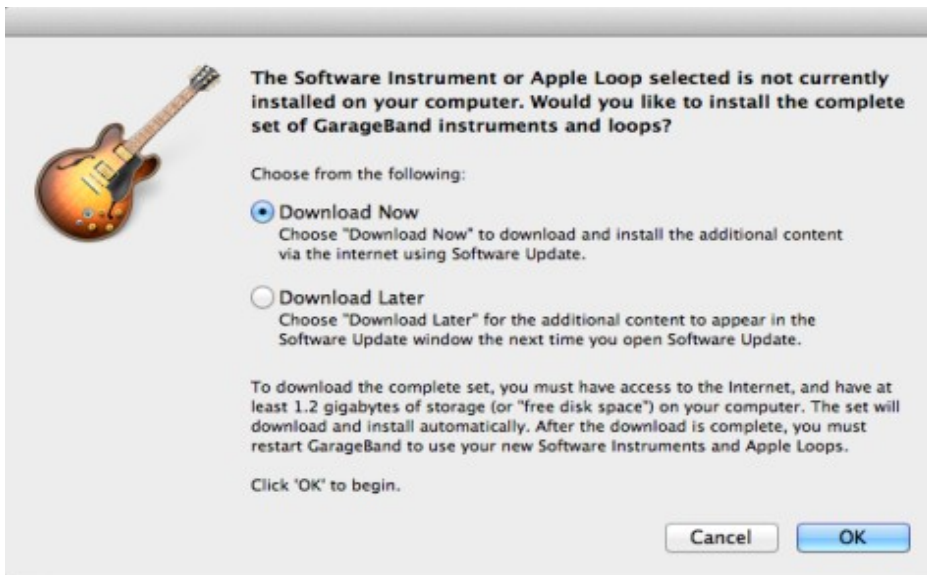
The Software Instrument or Apple Loop selected is not currently installed on your computer. Would you like to install the complete set of GarageBand instruments and loops?

Choose from the following:

Download Now
Choose "Download Now" to download and install the additional content via the internet using Software Update.

Download Later
Choose "Download Later" for the additional content to appear in the Software Update window the next time you open Software Update.

To download the complete set, you must have access to the Internet, and have at least 1.2 gigabytes of storage (or "free disk space") on your computer. The set will download and install automatically. After the download is complete, you must restart GarageBand to use your new Software Instruments and Apple Loops.

Click 'OK' to begin.

Cancel
OK